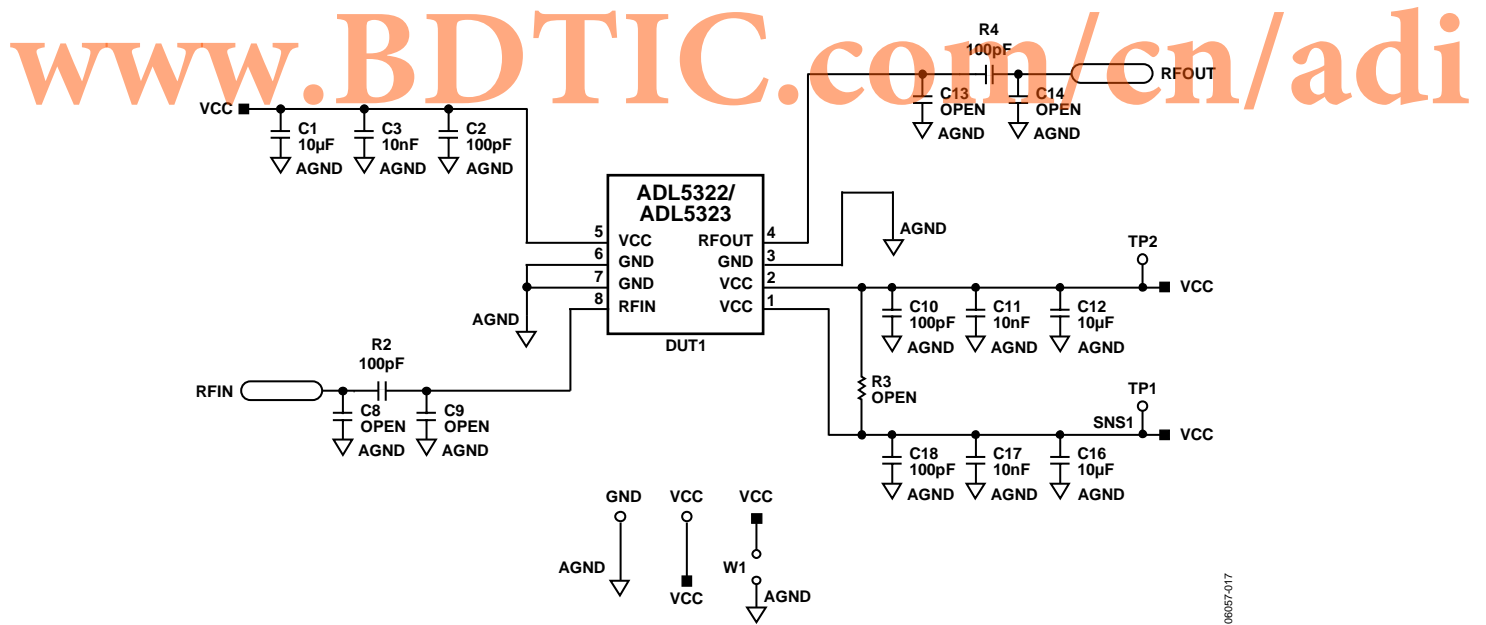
www.BDTIC.com/cn/adi

R4
100pF
RFOUT
C13
OPEN
AGND
C14
OPEN
AGND

VCC
C1
10µF
AGND
C3
10nF
AGND
C2
100pF
AGND

ADL5322/
ADL5323
5 VCC
6 GND
7 GND
8 RFIN
RFOUT 4
GND 3
VCC 2
VCC 1
DUT1

AGND
AGND
TP2
VCC
C10
100pF
AGND
C11
10nF
AGND
C12
10µF
AGND

R2
100pF
RFIN
C8
OPEN
AGND
C9
OPEN
AGND

R3
OPEN
TP1
SNS1
VCC
C18
100pF
AGND
C17
10nF
AGND
C16
10µF
AGND

GND
AGND
VCC
VCC
VCC
W1
AGND

06057-017